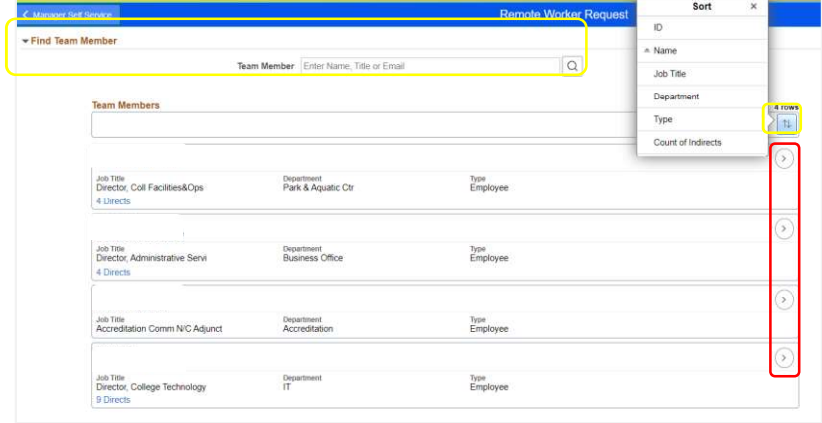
Manager Self Service

Remote Worker Request

Find Team Member

Team Member Enter Name, Title or Email

Team Members

4 rows

Sort ×

ID

Name

Job Title

Department

Type

Count of Indirects

| Job Title | Department | Type |
|---|---|---|
| Director, Coll Facilities&Ops | Park & Aquatic Ctr | Employee |

4 Directs

| Job Title | Department | Type |
|---|---|---|
| Director, Administrative Servi | Business Office | Employee |

4 Directs

| Job Title | Department | Type |
|---|---|---|
| Accreditation Comm N/C Adjunct | Accreditation | Employee |

| Job Title | Department | Type |
|---|---|---|
| Director, College Technology | IT | Employee |

9 Directs